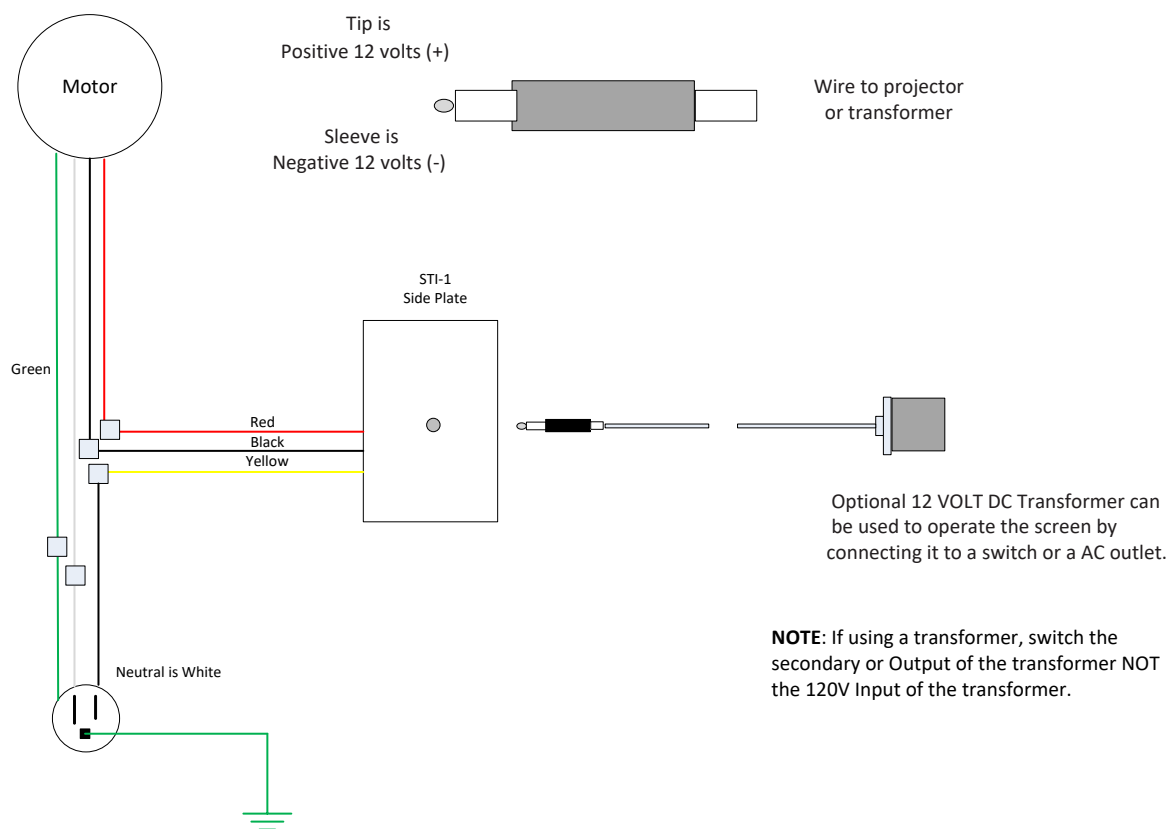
Motor

Tip is
Positive 12 volts (+)

Sleeve is
Negative 12 volts (-)

Wire to projector
or transformer

STI-1
Side Plate

Green

Red

Black

Yellow

Neutral is White

Optional 12 VOLT DC Transformer can be used to operate the screen by connecting it to a switch or a AC outlet.

**NOTE**: If using a transformer, switch the secondary or Output of the transformer NOT the 120V Input of the transformer.